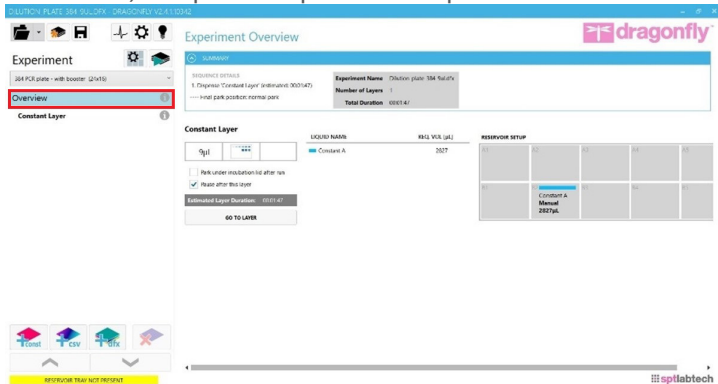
DILUTION PLATE 384 SULDFX - DRAGONFLY V2.4.1.10342

Experiment

384 PCR plate - with booster (24x16)

Overview

Constant Layer

Const CSV DFX

RESERVOIR TRAY NOT PRESENT

Experiment Overview

dragonfly

SUMMARY

SEQUENCE DETAILS
1. Dispense 'Constant Layer' (estimated: 00:01:47)
---- Final park position: normal park

Experiment Name Dilution plate 384 SulDFx
Number of Layers 1
Total Duration 00:01:47

Constant Layer

9µl

Park under incubation lid after run
Pause after this layer

Estimated Layer Duration: 00:01:47

GO TO LAYER

LIQUID NAME REQ. VOL (µL)
Constant A 2827

RESERVOIR SETUP

A1 A2 A3 A4 A5
B1 B2 B3 B4 B5

Constant A
Manual
2827µL

sptlabtech